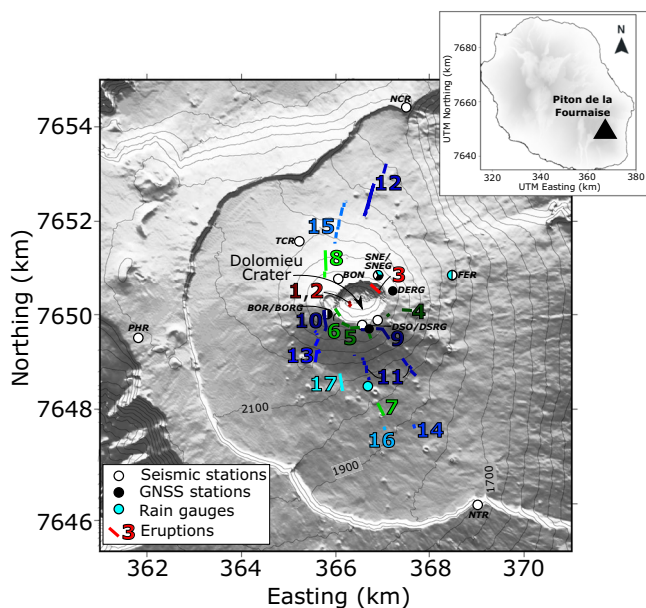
7680
7660
7640
UTM Northing (km)
320
340
360
380
UTM Easting (km)
N
Piton de la Fournaise

7654
7652
7650
7648
7646
Northing (km)
362
364
366
368
370
Easting (km)

NCR
12
15
TCR
8
Dolomieu Crater
SNE/SNEG
BON
3
FER
DERG
1, 2
BOR/BORG
4
10
6
5
DSO/DSRG
9
PHR
13
17
11
7
2100
16
14
1900
1700
NTR

Seismic stations
GNSS stations
Rain gauges
3 Eruptions